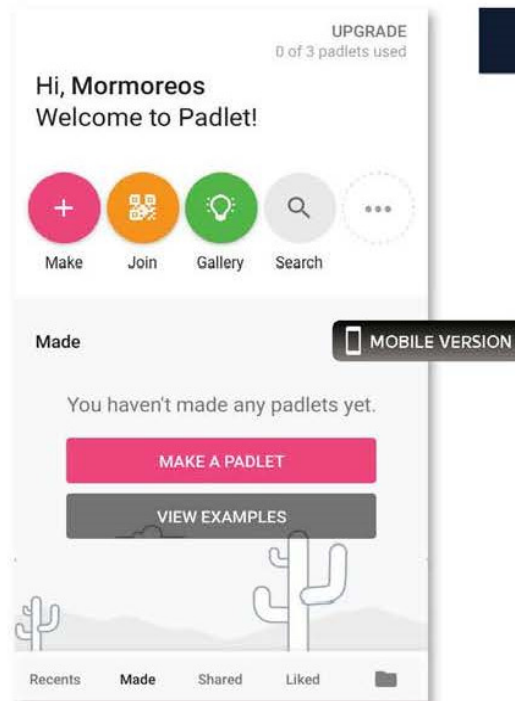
UPGRADE
0 of 3 padlets used

Hi, Mormoreos
Welcome to Padlet!

+ Make
Join
Gallery
Search
•••

Made

MOBILE VERSION

You haven't made any padlets yet.

MAKE A PADLET

VIEW EXAMPLES

Recents
Made
Shared
Liked